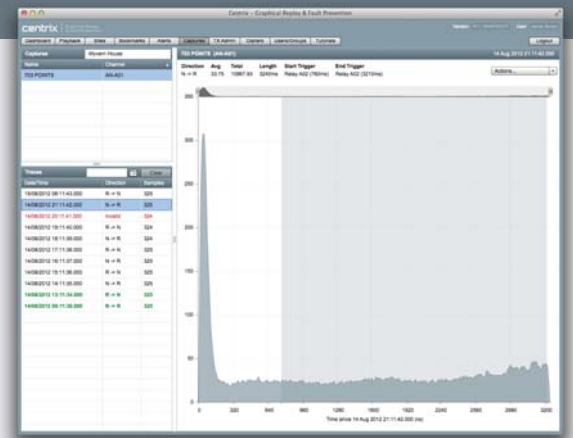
Centrix - Graphical Replay & Fault Prevention

centrix

Version: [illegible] User: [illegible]

Dashboard | Playback | Sites | Bookmarks | Alerts | Captures | TX Admin | Capture | Users/Groups | Tutorials

Logout

Captures | Wyvern House

| Name | Channel |
|---|---|
| TE0 POINTS | AN-A01 |

Traces | Clear

| Date/Time | Direction | Samples |
|---|---|---|
| 15/08/2012 08:11:43.000 | R -> N | 325 |
| 14/08/2012 21:11:42.000 | R -> N | 325 |
| 14/08/2012 20:11:41.000 | Invalid | 324 |
| 14/08/2012 19:11:40.000 | R -> N | 325 |
| 14/08/2012 18:11:39.000 | R -> N | 324 |
| 14/08/2012 17:11:38.000 | R -> N | 325 |
| 14/08/2012 16:11:37.000 | R -> N | 325 |
| 14/08/2012 15:11:36.000 | R -> N | 325 |
| 14/08/2012 14:11:35.000 | R -> N | 325 |
| 14/08/2012 13:11:34.000 | R -> N | 325 |
| 14/08/2012 09:11:30.000 | R -> N | 325 |

TE0 POINTS (AN-A01) 14 Aug 2012 21:11:42.000

| Direction | Avg | Total | Length | Start Trigger | End Trigger |
|---|---|---|---|---|---|
| N -> R | 33.75 | 10967.93 | 3240ms | Relay A02 (760ms) | Relay A02 (3210ms) |

Actions...

350
300
250
200
150
100
50
0

0 320 640 960 1280 1600 1920 2240 2560 2880 3200

Time since 14 Aug 2012 21:11:42.000 (ms)